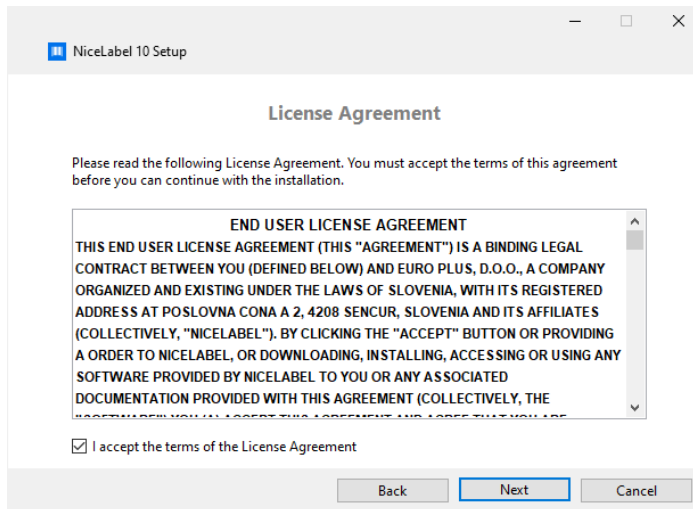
NiceLabel 10 Setup

License Agreement

Please read the following License Agreement. You must accept the terms of this agreement before you can continue with the installation.

END USER LICENSE AGREEMENT
THIS END USER LICENSE AGREEMENT (THIS "AGREEMENT") IS A BINDING LEGAL CONTRACT BETWEEN YOU (DEFINED BELOW) AND EURO PLUS, D.O.O., A COMPANY ORGANIZED AND EXISTING UNDER THE LAWS OF SLOVENIA, WITH ITS REGISTERED ADDRESS AT POSLOVNA CONA A 2, 4208 SENCUR, SLOVENIA AND ITS AFFILIATES (COLLECTIVELY, "NICELABEL"). BY CLICKING THE "ACCEPT" BUTTON OR PROVIDING A ORDER TO NICELABEL, OR DOWNLOADING, INSTALLING, ACCESSING OR USING ANY SOFTWARE PROVIDED BY NICELABEL TO YOU OR ANY ASSOCIATED DOCUMENTATION PROVIDED WITH THIS AGREEMENT (COLLECTIVELY, THE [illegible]

I accept the terms of the License Agreement

Back Next Cancel